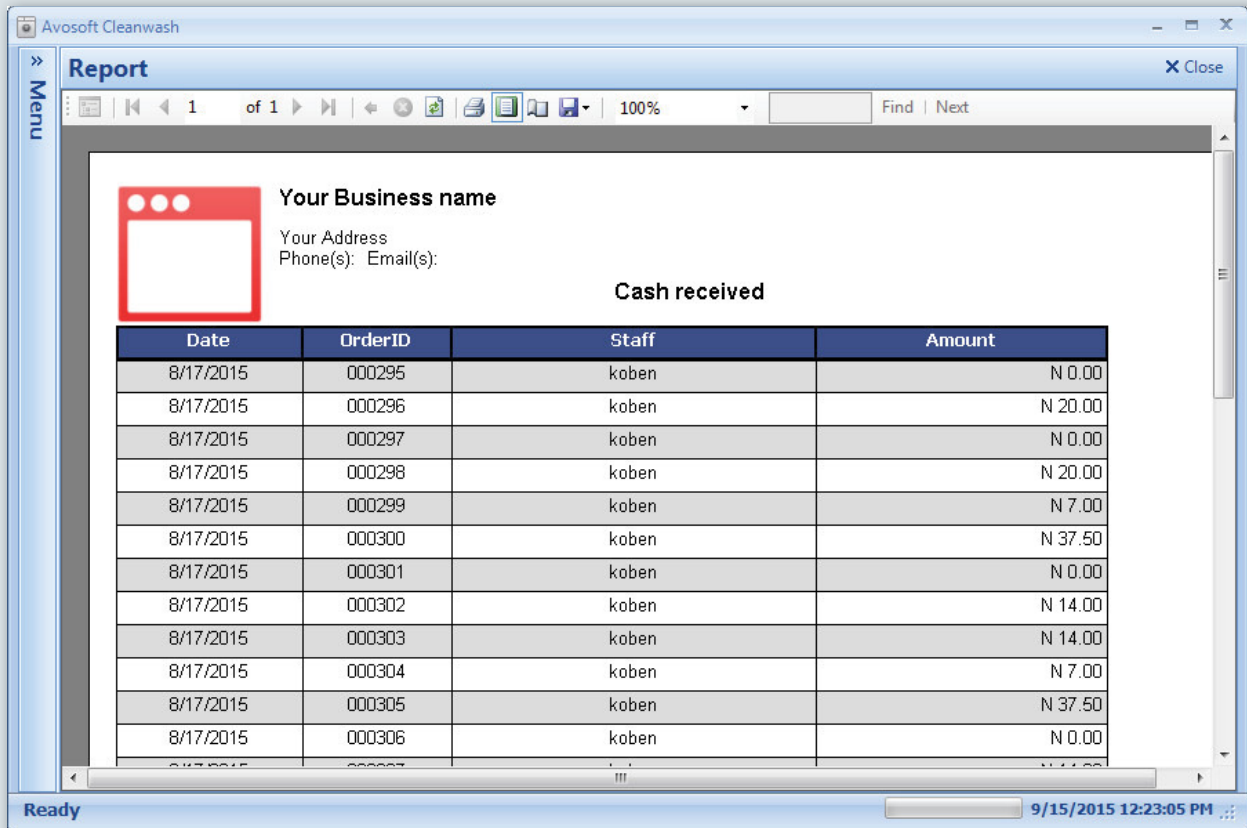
Avosoft Cleanwash

Menu

Report

Close

1 of 1

100%

Find | Next

Your Business name

Your Address
Phone(s): Email(s):

Cash received

| Date | OrderID | Staff | Amount |
|---|---|---|---|
| 8/17/2015 | 000295 | koben | N 0.00 |
| 8/17/2015 | 000296 | koben | N 20.00 |
| 8/17/2015 | 000297 | koben | N 0.00 |
| 8/17/2015 | 000298 | koben | N 20.00 |
| 8/17/2015 | 000299 | koben | N 7.00 |
| 8/17/2015 | 000300 | koben | N 37.50 |
| 8/17/2015 | 000301 | koben | N 0.00 |
| 8/17/2015 | 000302 | koben | N 14.00 |
| 8/17/2015 | 000303 | koben | N 14.00 |
| 8/17/2015 | 000304 | koben | N 7.00 |
| 8/17/2015 | 000305 | koben | N 37.50 |
| 8/17/2015 | 000306 | koben | N 0.00 |
| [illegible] | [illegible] | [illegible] | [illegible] |

Ready

9/15/2015 12:23:05 PM